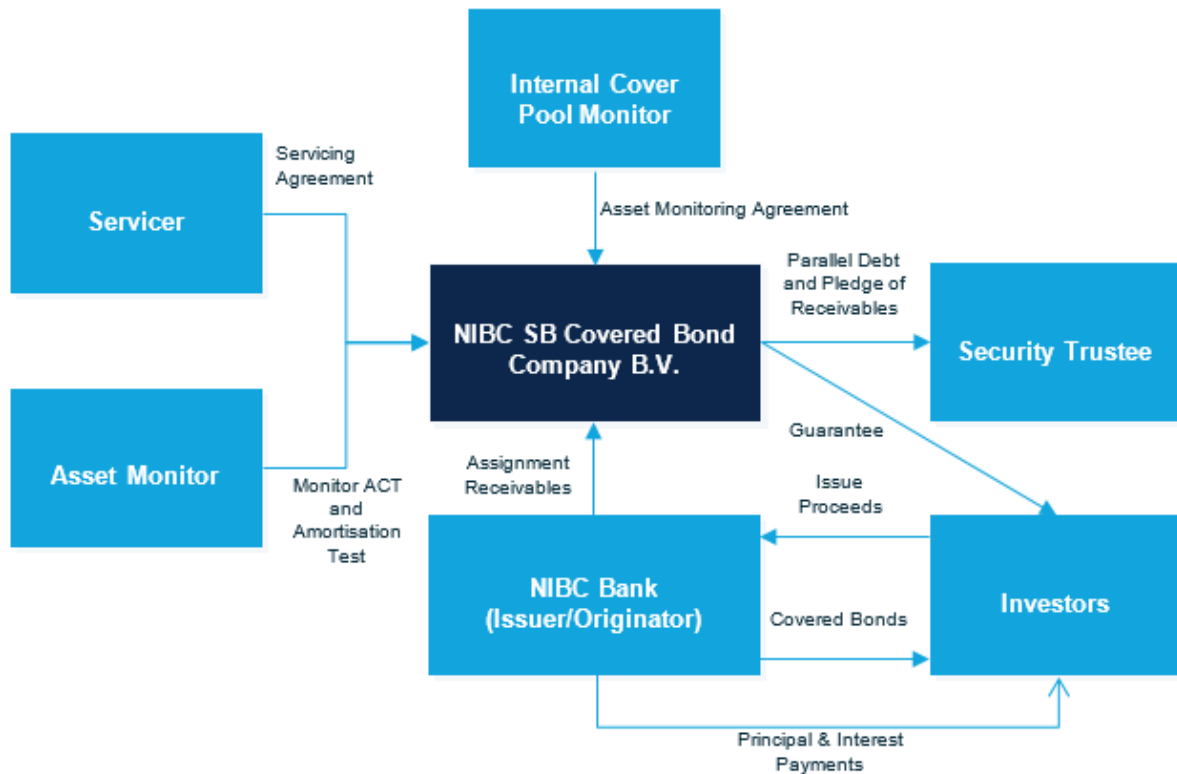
Internal Cover Pool Monitor

Servicing Agreement

Servicer

Asset Monitoring Agreement

Parallel Debt and Pledge of Receivables

NIBC SB Covered Bond Company B.V.

Security Trustee

Asset Monitor

Monitor ACT and Amortisation Test

Assignment Receivables

Guarantee

Issue Proceeds

NIBC Bank (Issuer/Originator)

Covered Bonds

Investors

Principal & Interest Payments